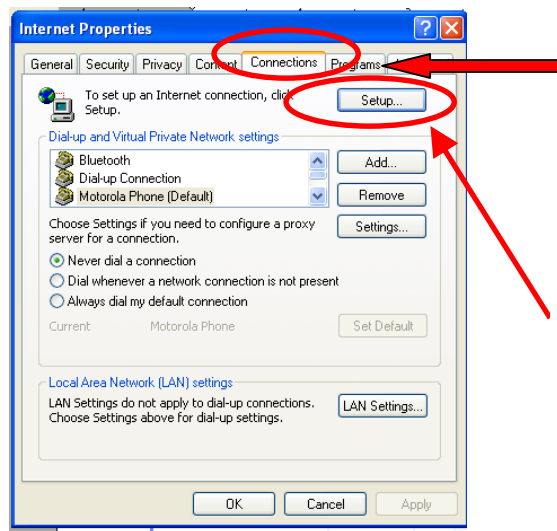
Internet Properties

General | Security | Privacy | Content | Connections | Programs

To set up an Internet connection, click Setup.

Setup...

Dial-up and Virtual Private Network settings

Bluetooth
Dial-up Connection
Motorola Phone (Default)

Add...
Remove

Choose Settings if you need to configure a proxy server for a connection.

Settings...

Never dial a connection
Dial whenever a network connection is not present
Always dial my default connection

Current Motorola Phone

Set Default

Local Area Network (LAN) settings

LAN Settings do not apply to dial-up connections. Choose Settings above for dial-up settings.

LAN Settings...

OK Cancel Apply